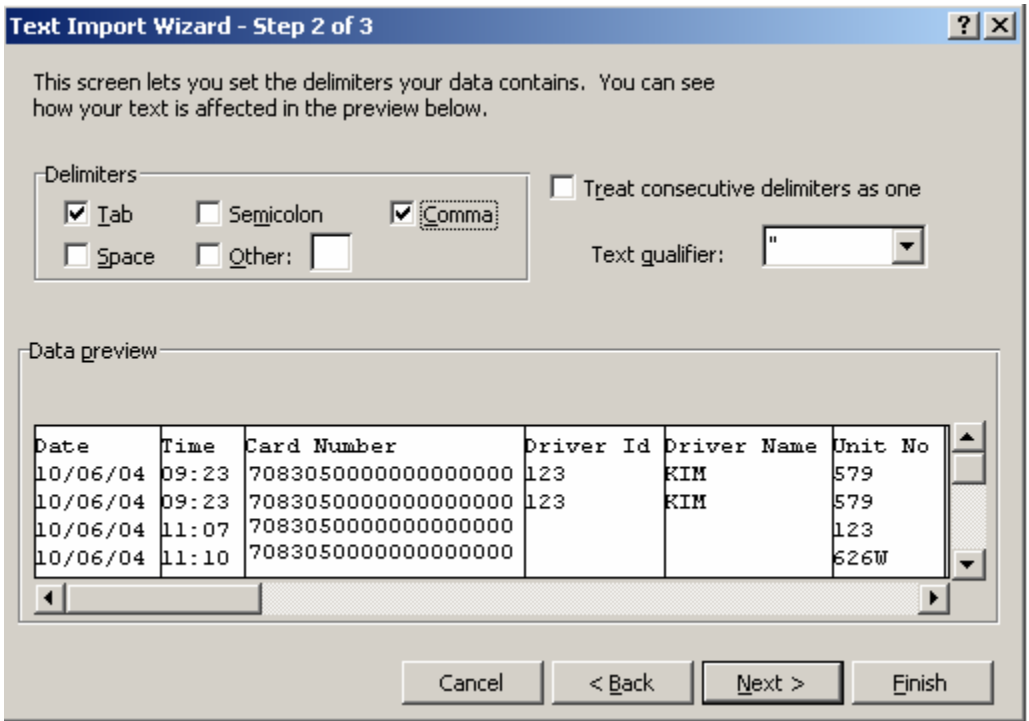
Text Import Wizard - Step 2 of 3

? X

This screen lets you set the delimiters your data contains. You can see how your text is affected in the preview below.

Delimiters

Tab
Semicolon
Comma
Space
Other:

Treat consecutive delimiters as one

Text qualifier: "

Data preview

| Date | Time | Card Number | Driver Id | Driver Name | Unit No |
|---|---|---|---|---|---|
| 10/06/04 | 09:23 | 7083050000000000000 | 123 | KIM | 579 |
| 10/06/04 | 09:23 | 7083050000000000000 | 123 | KIM | 579 |
| 10/06/04 | 11:07 | 7083050000000000000 | | | 123 |
| 10/06/04 | 11:10 | 7083050000000000000 | | | 626W |

Cancel
< Back
Next >
Finish